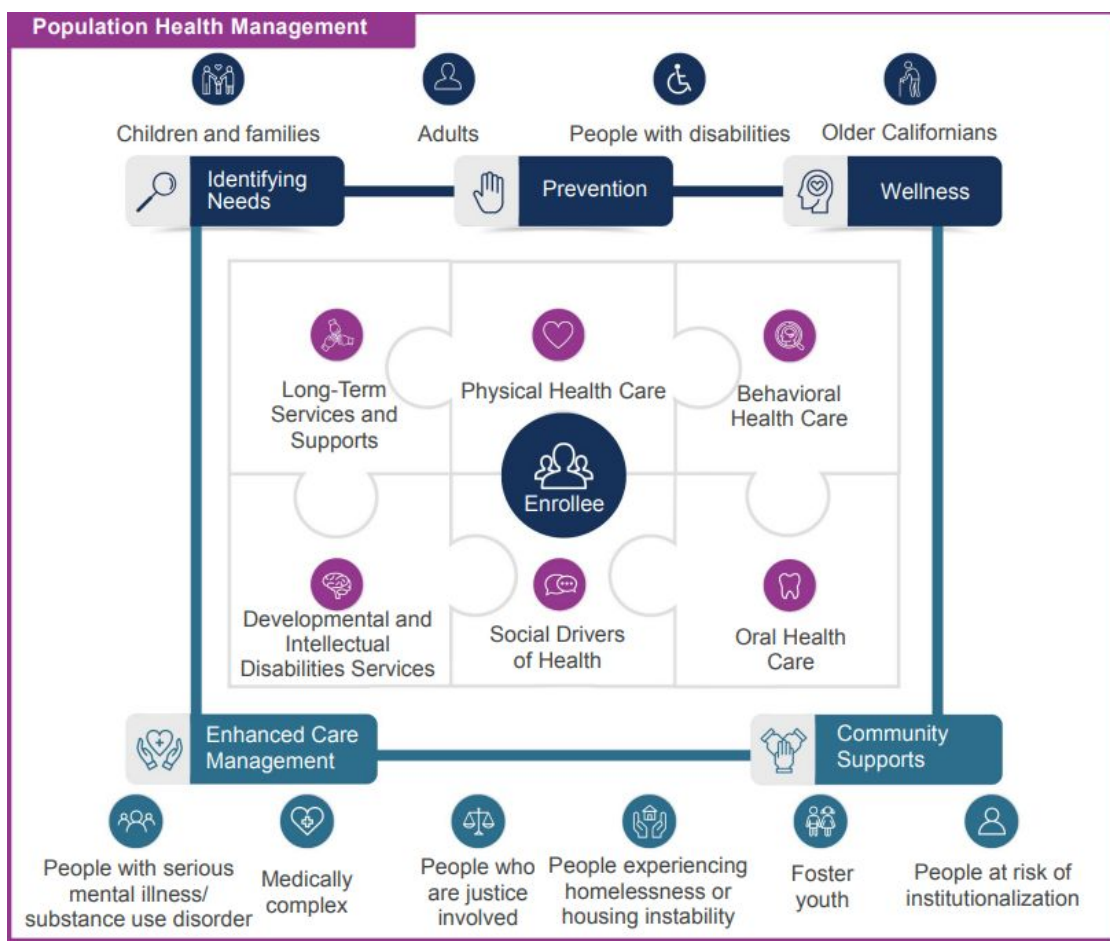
Population Health Management

Children and families

Adults

People with disabilities

Older Californians

Identifying Needs

Prevention

Wellness

Long-Term Services and Supports

Physical Health Care

Behavioral Health Care

Enrollee

Developmental and Intellectual Disabilities Services

Social Drivers of Health

Oral Health Care

Enhanced Care Management

Community Supports

People with serious mental illness/ substance use disorder

Medically complex

People who are justice involved

People experiencing homelessness or housing instability

Foster youth

People at risk of institutionalization